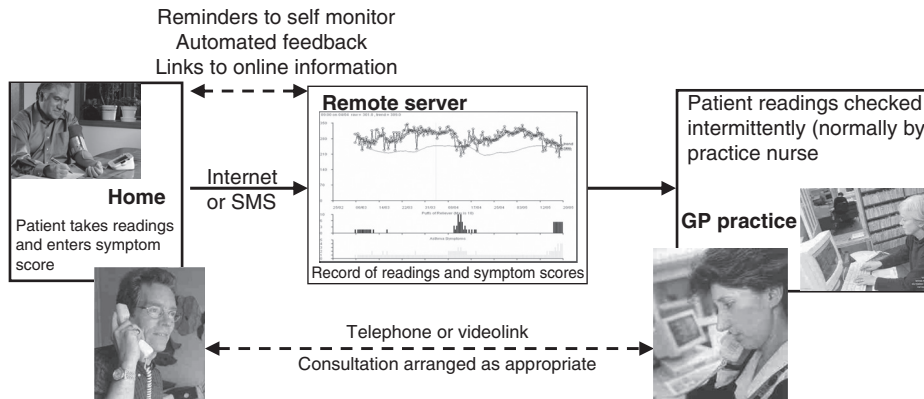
Reminders to self monitor
Automated feedback
Links to online information

Remote server

Patient readings checked intermittently (normally by practice nurse

Home
Patient takes readings and enters symptom score

Internet or SMS

Record of readings and symptom scores

GP practice

Telephone or videolink
Consultation arranged as appropriate